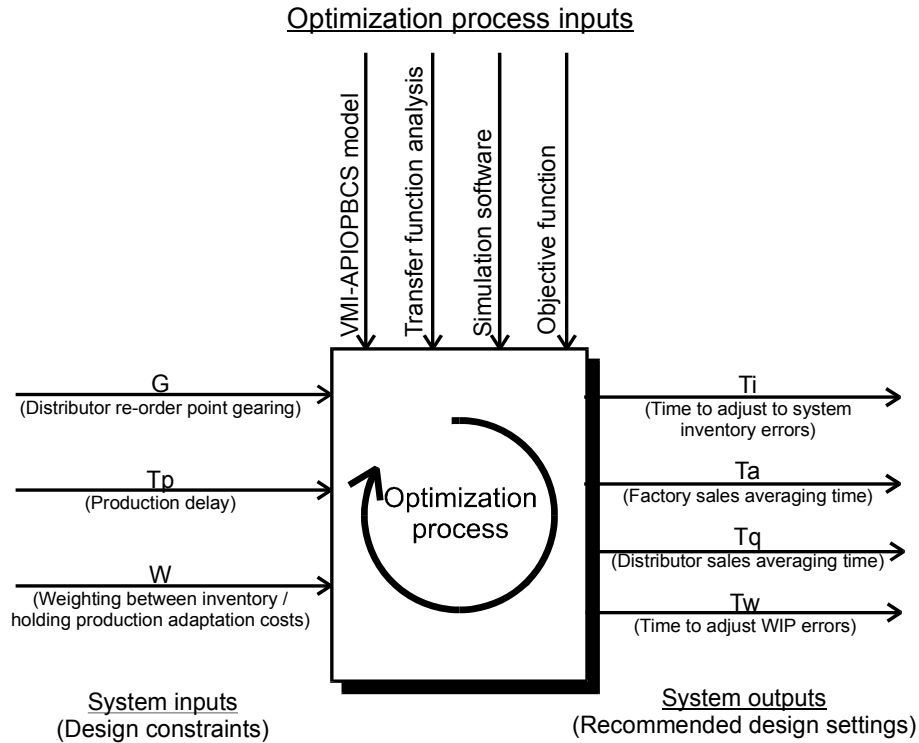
Optimization process inputs

VMI-APIOPBCS model
Transfer function analysis
Simulation software
Objective function

G
(Distributor re-order point gearing)

Tp
(Production delay)

W
(Weighting between inventory / holding production adaptation costs)

Optimization process

Ti
(Time to adjust to system inventory errors)

Ta
(Factory sales averaging time)

Tq
(Distributor sales averaging time)

Tw
(Time to adjust WIP errors)

System inputs
(Design constraints)

System outputs
(Recommended design settings)